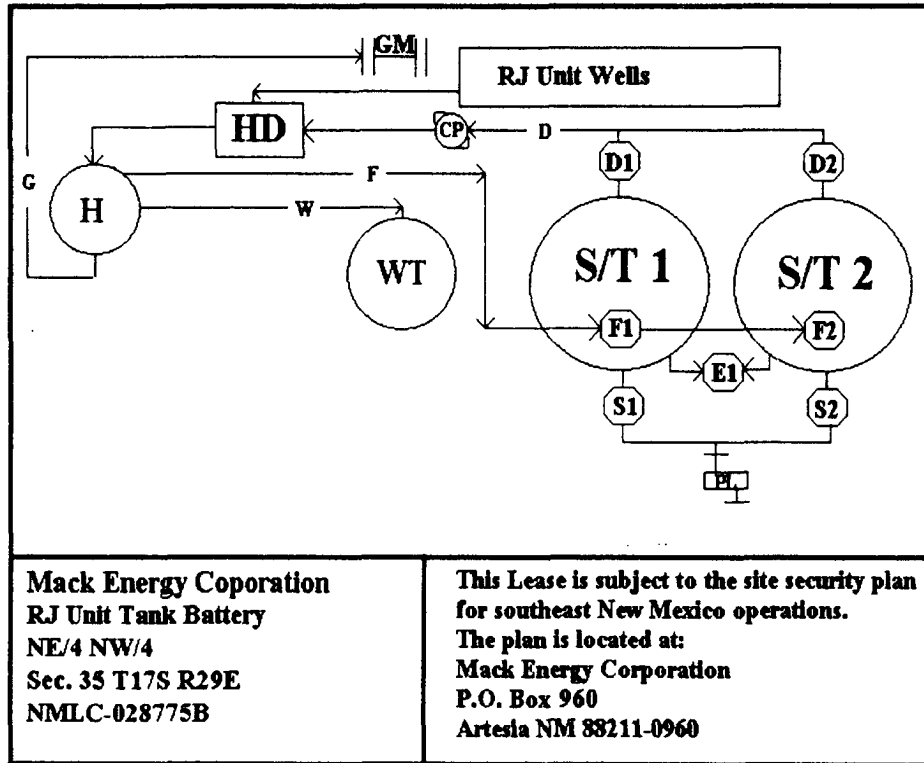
GM
RJ Unit Wells
HD
CP
D
G
H
F
W
D1
D2
WT
S/T 1
S/T 2
F1
F2
E1
S1
S2
PL

Mack Energy Coporation
RJ Unit Tank Battery
NE/4 NW/4
Sec. 35 T17S R29E
NMLC-028775B

This Lease is subject to the site security plan for southeast New Mexico operations.
The plan is located at:
Mack Energy Corporation
P.O. Box 960
Artesia NM 88211-0960